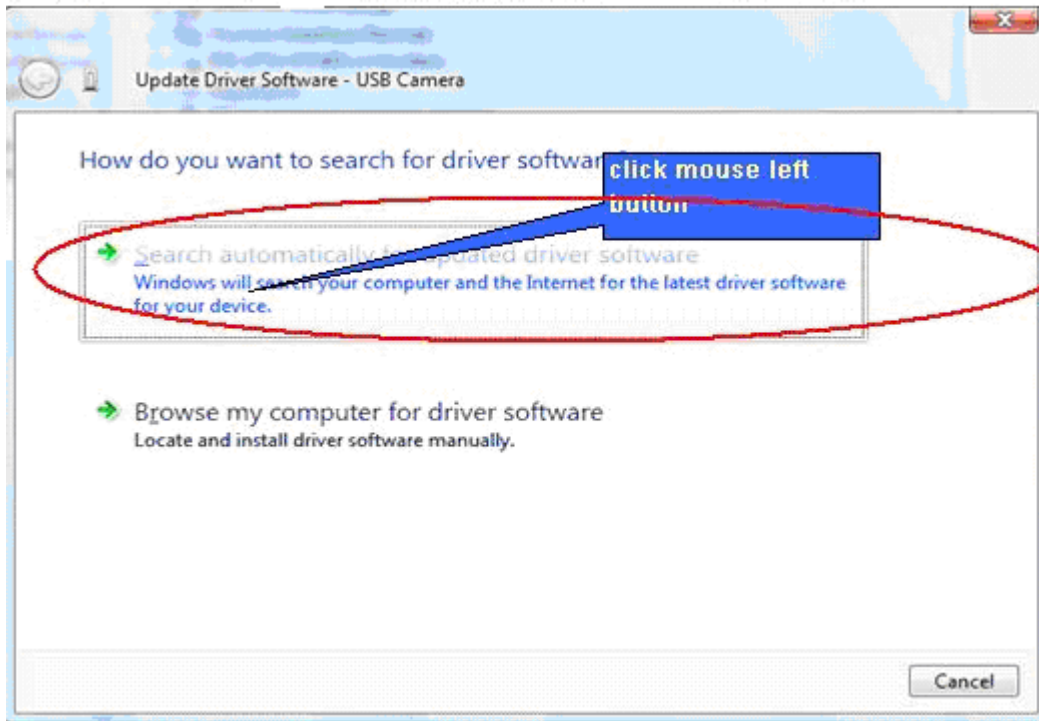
Update Driver Software - USB Camera

How do you want to search for driver softwar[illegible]

click mouse left button

Search automatically f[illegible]pdated driver software
Windows will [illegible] your computer and the Internet for the latest driver software for your device.

Browse my computer for driver software
Locate and install driver software manually.

Cancel